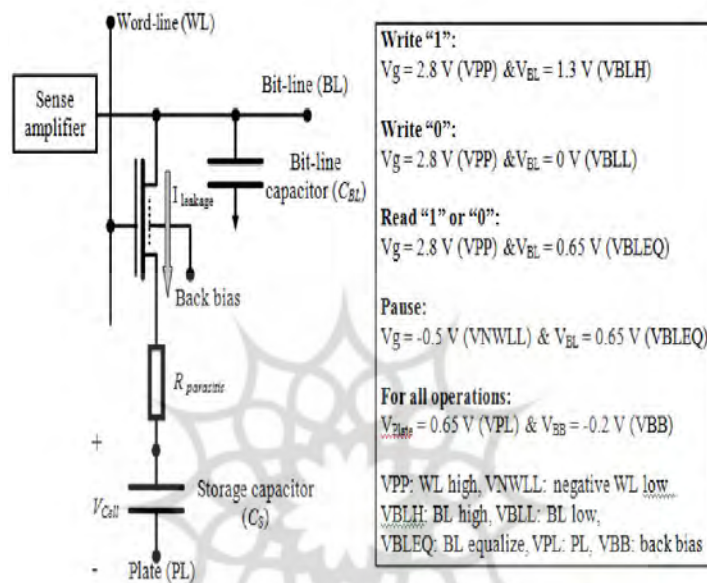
Word-line (WL)

Sense amplifier

Bit-line (BL)

Bit-line capacitor ($C_{BL}$)

$I_{leakage}$

Back bias

$R_{parasitic}$

+

$V_{Cell}$

-

Storage capacitor ($C_S$)

Plate (PL)

**Write "1":**
Vg = 2.8 V (VPP) &$V_{BL}$ = 1.3 V (VBLH)

**Write "0":**
Vg = 2.8 V (VPP) &$V_{BL}$ = 0 V (VBLL)

**Read "1" or "0":**
Vg = 2.8 V (VPP) &$V_{BL}$ = 0.65 V (VBLEQ)

**Pause:**
Vg = -0.5 V (VNWLL) & $V_{BL}$ = 0.65 V (VBLEQ)

**For all operations:**
$V_{Plate}$ = 0.65 V (VPL) & $V_{BB}$ = -0.2 V (VBB)

VPP: WL high, VNWLL: negative WL low
VBLH: BL high, VBLL: BL low,
VBLEQ: BL equalize, VPL: PL, VBB: back bias